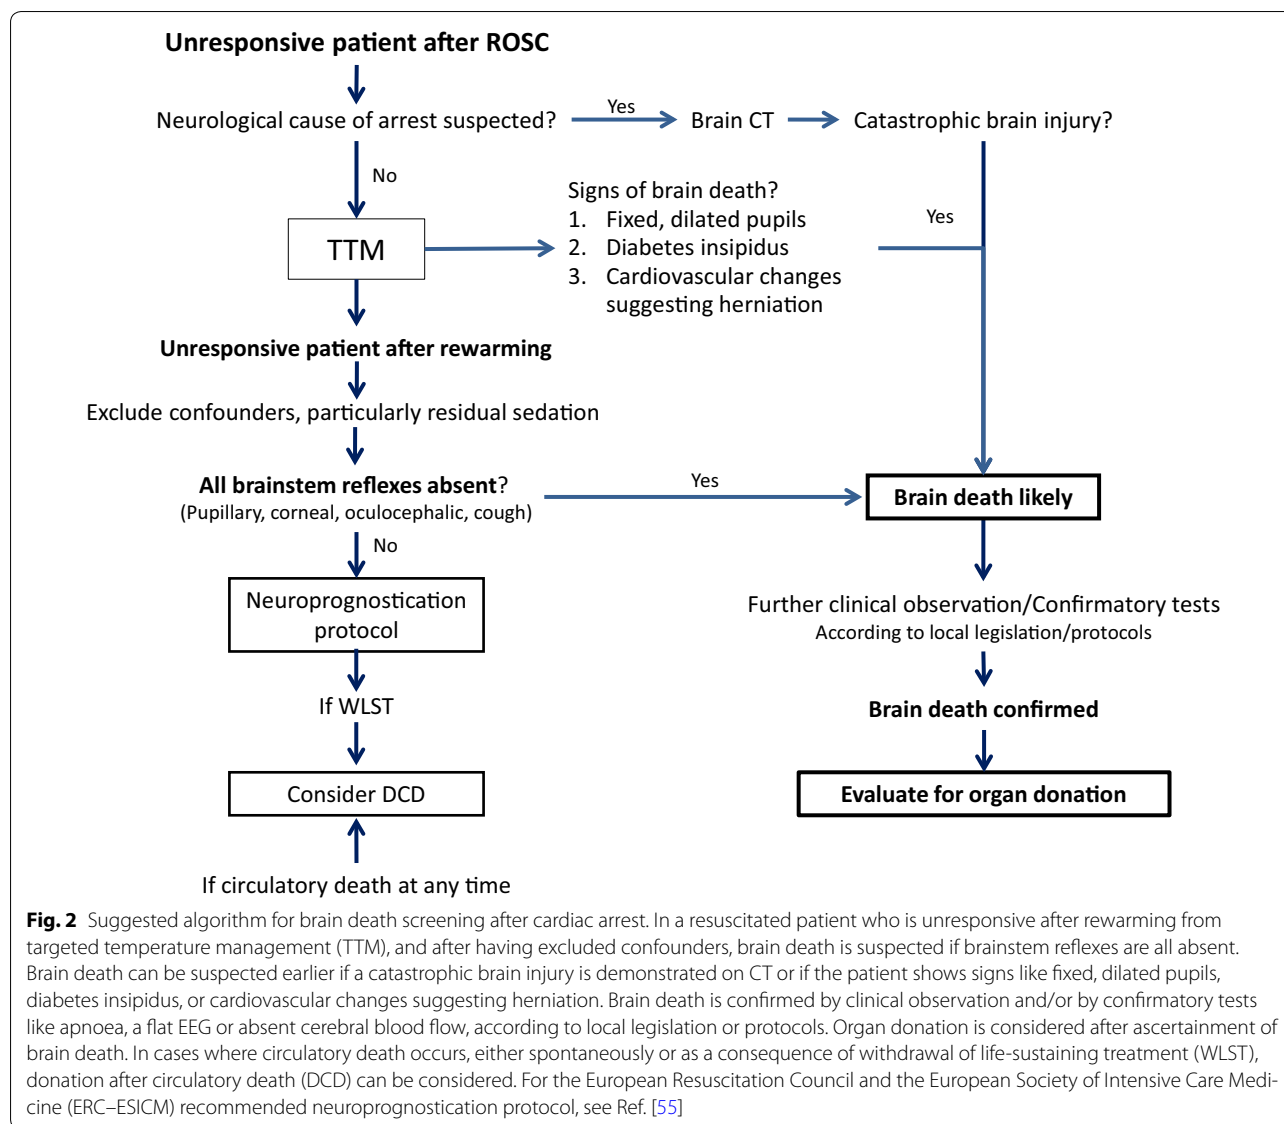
Unresponsive patient after ROSC

Neurological cause of arrest suspected?

Yes

Brain CT

Catastrophic brain injury?

No

TTM

Signs of brain death?
1. Fixed, dilated pupils
2. Diabetes insipidus
3. Cardiovascular changes suggesting herniation

Yes

Unresponsive patient after rewarming

Exclude confounders, particularly residual sedation

All brainstem reflexes absent?
(Pupillary, corneal, oculocephalic, cough)

Yes

Brain death likely

No

Neuroprognostication protocol

Further clinical observation/Confirmatory tests
According to local legislation/protocols

If WLST

Brain death confirmed

Consider DCD

Evaluate for organ donation

If circulatory death at any time

**Fig. 2** Suggested algorithm for brain death screening after cardiac arrest. In a resuscitated patient who is unresponsive after rewarming from targeted temperature management (TTM), and after having excluded confounders, brain death is suspected if brainstem reflexes are all absent. Brain death can be suspected earlier if a catastrophic brain injury is demonstrated on CT or if the patient shows signs like fixed, dilated pupils, diabetes insipidus, or cardiovascular changes suggesting herniation. Brain death is confirmed by clinical observation and/or by confirmatory tests like apnoea, a flat EEG or absent cerebral blood flow, according to local legislation or protocols. Organ donation is considered after ascertainment of brain death. In cases where circulatory death occurs, either spontaneously or as a consequence of withdrawal of life-sustaining treatment (WLST), donation after circulatory death (DCD) can be considered. For the European Resuscitation Council and the European Society of Intensive Care Medicine (ERC–ESICM) recommended neuroprognostication protocol, see Ref. [55]